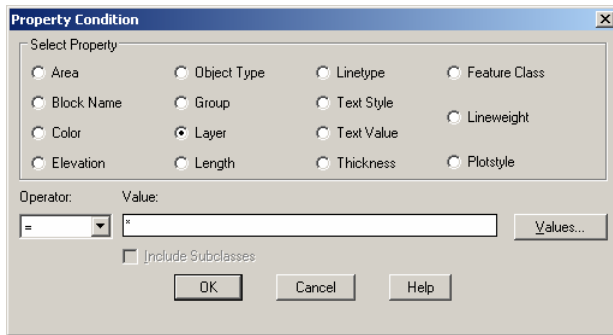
Property Condition

Select Property

Area
Block Name
Color
Elevation

Object Type
Group
Layer
Length

Linetype
Text Style
Text Value
Thickness

Feature Class
Lineweight
Plotstyle

Operator:
Value:

=
*

Values...

Include Subclasses

OK
Cancel
Help